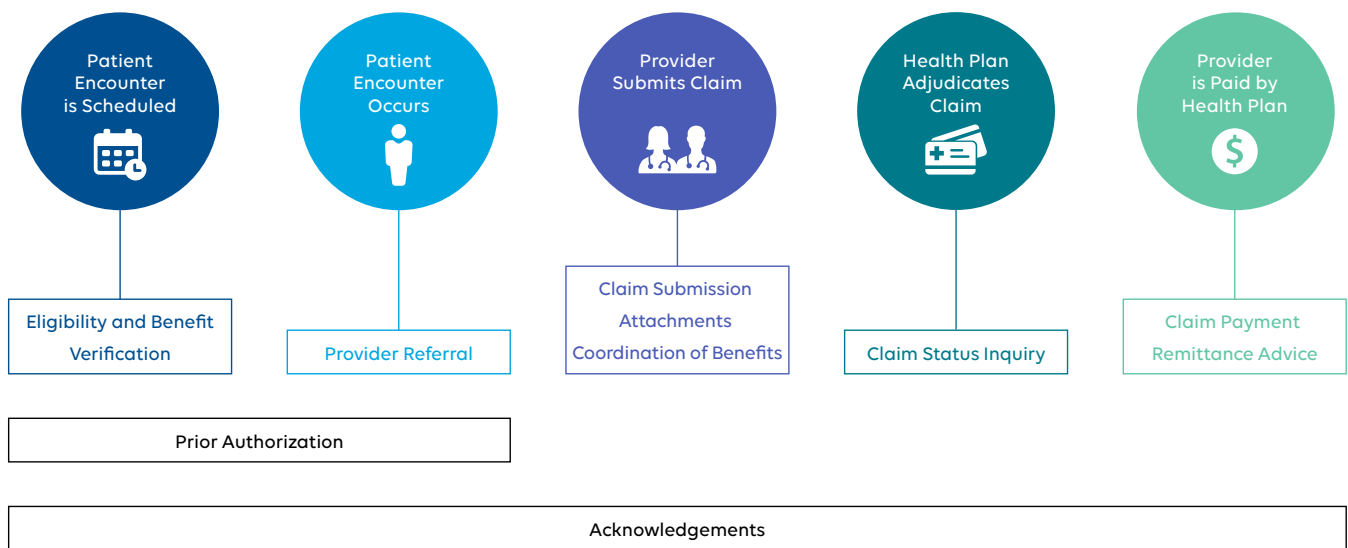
Patient Encounter is Scheduled

Eligibility and Benefit Verification

Patient Encounter Occurs

Provider Referral

Provider Submits Claim

Claim Submission
Attachments
Coordination of Benefits

Health Plan Adjudicates Claim

Claim Status Inquiry

Provider is Paid by Health Plan

$

Claim Payment
Remittance Advice

Prior Authorization

Acknowledgements